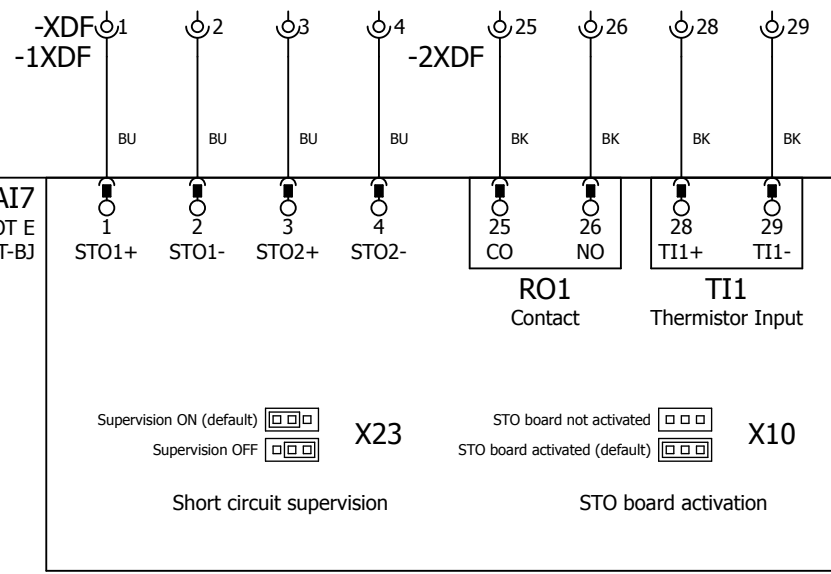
-XDF 1
-1XDF

2

3

4

-2XDF 25

26

28

29

BU BU BU BU BK BK BK BK

AI7
OT E
T-BJ

1
STO1+

2
STO1-

3
STO2+

4
STO2-

25
CO

26
NO

28
TI1+

29
TI1-

RO1
Contact

TI1
Thermistor Input

Supervision ON (default)
Supervision OFF

X23

Short circuit supervision

STO board not activated
STO board activated (default)

X10

STO board activation